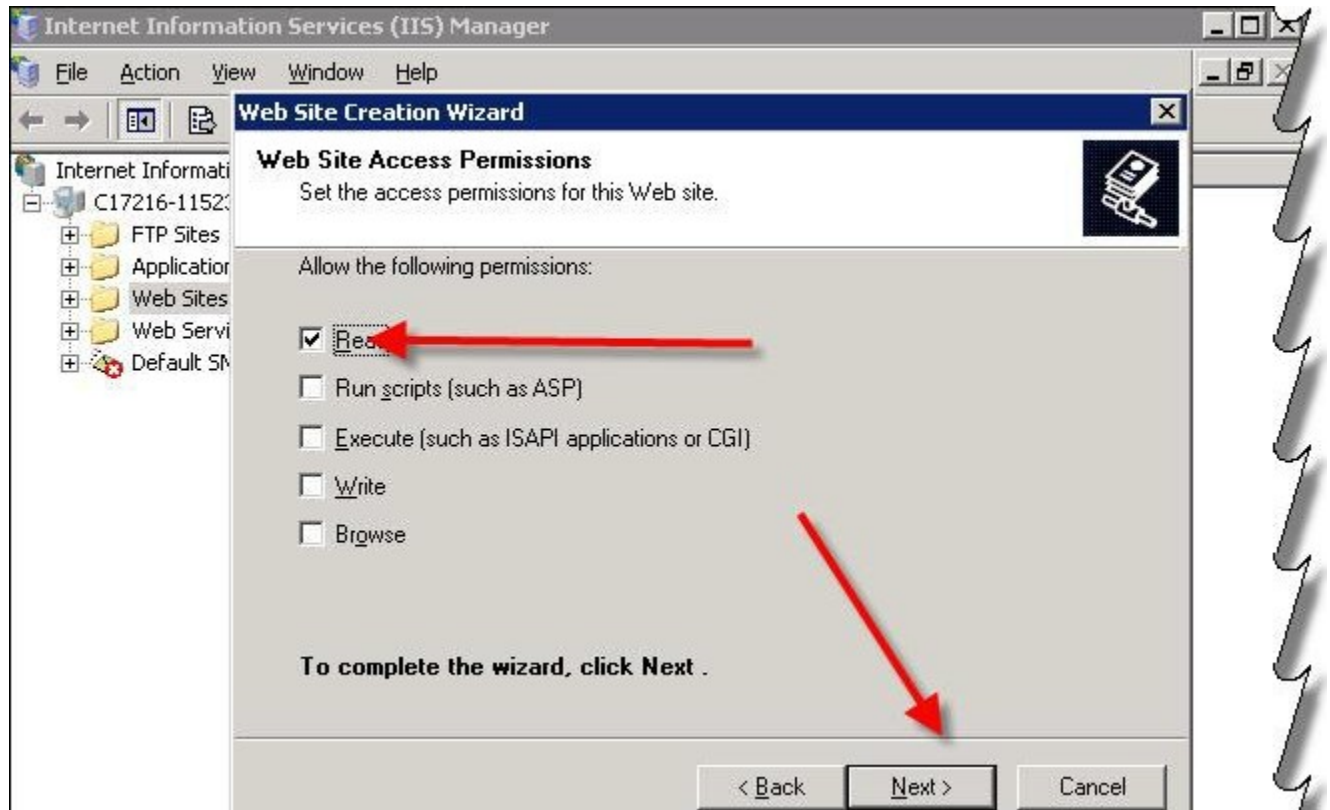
Internet Information Services (IIS) Manager

File Action View Window Help

Internet Informati
C17216-1152
FTP Sites
Applicatior
Web Sites
Web Servi
Default SN

Web Site Creation Wizard

Web Site Access Permissions
Set the access permissions for this Web site.

Allow the following permissions:

Rea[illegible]

Run scripts (such as ASP)

Execute (such as ISAPI applications or CGI)

Write

Browse

To complete the wizard, click Next .

< Back Next > Cancel